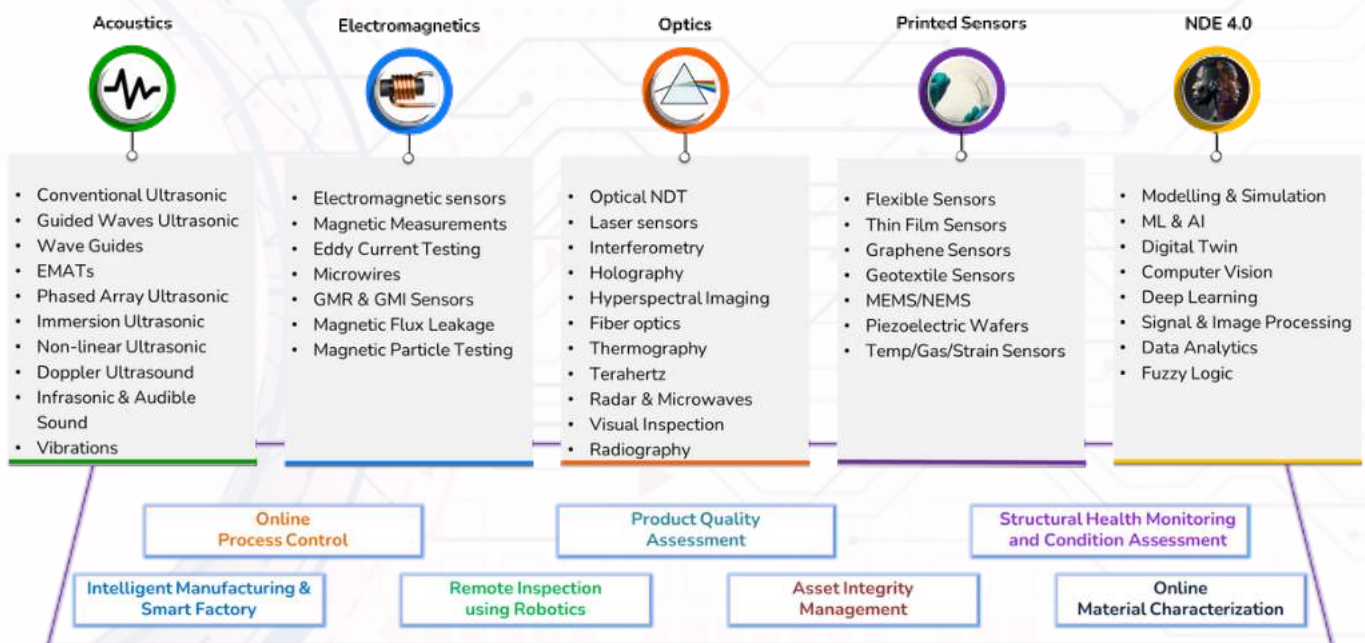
Acoustics

- Conventional Ultrasonic
- Guided Waves Ultrasonic
- Wave Guides
- EMATs
- Phased Array Ultrasonic
- Immersion Ultrasonic
- Non-linear Ultrasonic
- Doppler Ultrasound
- Infrasonic & Audible Sound
- Vibrations

Electromagnetics

- Electromagnetic sensors
- Magnetic Measurements
- Eddy Current Testing
- Microwires
- GMR & GMI Sensors
- Magnetic Flux Leakage
- Magnetic Particle Testing

Optics

- Optical NDT
- Laser sensors
- Interferometry
- Holography
- Hyperspectral Imaging
- Fiber optics
- Thermography
- Terahertz
- Radar & Microwaves
- Visual Inspection
- Radiography

Printed Sensors

- Flexible Sensors
- Thin Film Sensors
- Graphene Sensors
- Geotextile Sensors
- MEMS/NEMS
- Piezoelectric Wafers
- Temp/Gas/Strain Sensors

NDE 4.0

- Modelling & Simulation
- ML & AI
- Digital Twin
- Computer Vision
- Deep Learning
- Signal & Image Processing
- Data Analytics
- Fuzzy Logic

Online Process Control

Product Quality Assessment

Structural Health Monitoring and Condition Assessment

Intelligent Manufacturing & Smart Factory

Remote Inspection using Robotics

Asset Integrity Management

Online Material Characterization